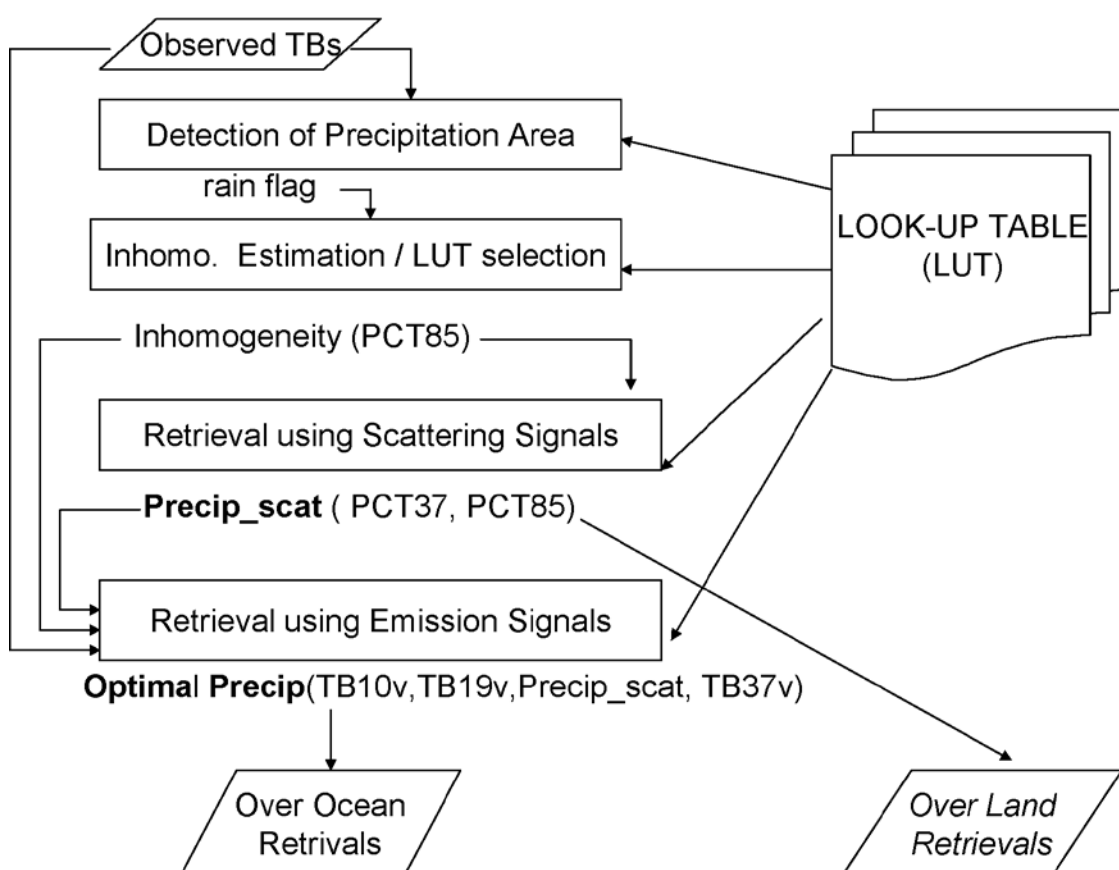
Observed TBs

Detection of Precipitation Area

rain flag

Inhomo. Estimation / LUT selection

LOOK-UP TABLE (LUT)

Inhomogeneity (PCT85)

Retrieval using Scattering Signals

**Precip_scat** ( PCT37, PCT85)

Retrieval using Emission Signals

**Optimal Precip**(TB10v,TB19v,Precip_scat, TB37v)

Over Ocean Retrivals

*Over Land Retrievals*